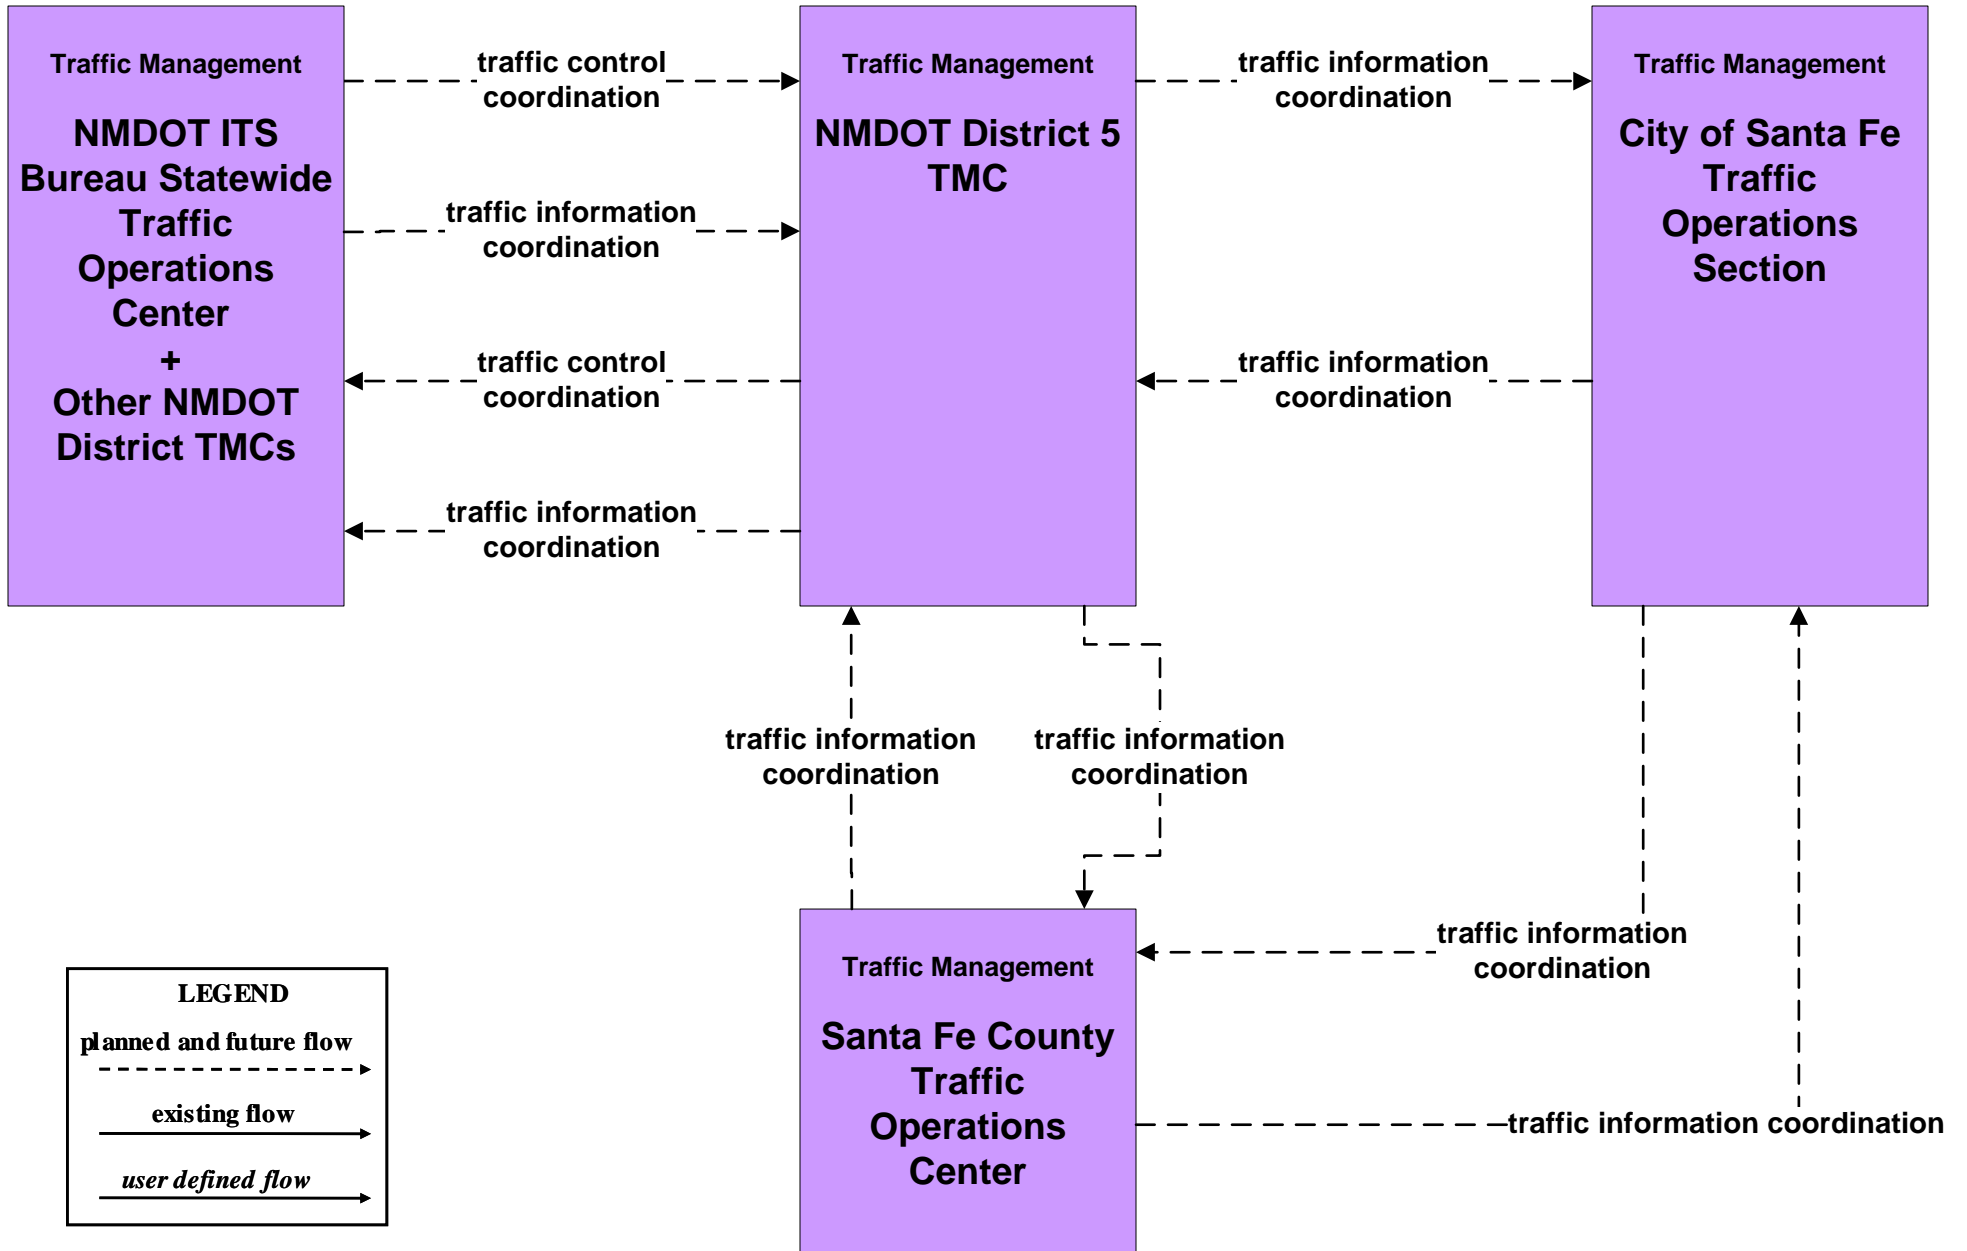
Traffic Management

NMDOT ITS Bureau Statewide Traffic Operations Center
+
Other NMDOT District TMCs

traffic control coordination

traffic information coordination

traffic control coordination

traffic information coordination

Traffic Management

NMDOT District 5 TMC

traffic information coordination

traffic information coordination

Traffic Management

City of Santa Fe Traffic Operations Section

traffic information coordination

traffic information coordination

traffic information coordination

Traffic Management

Santa Fe County Traffic Operations Center

traffic information coordination

LEGEND
planned and future flow
existing flow
user defined flow